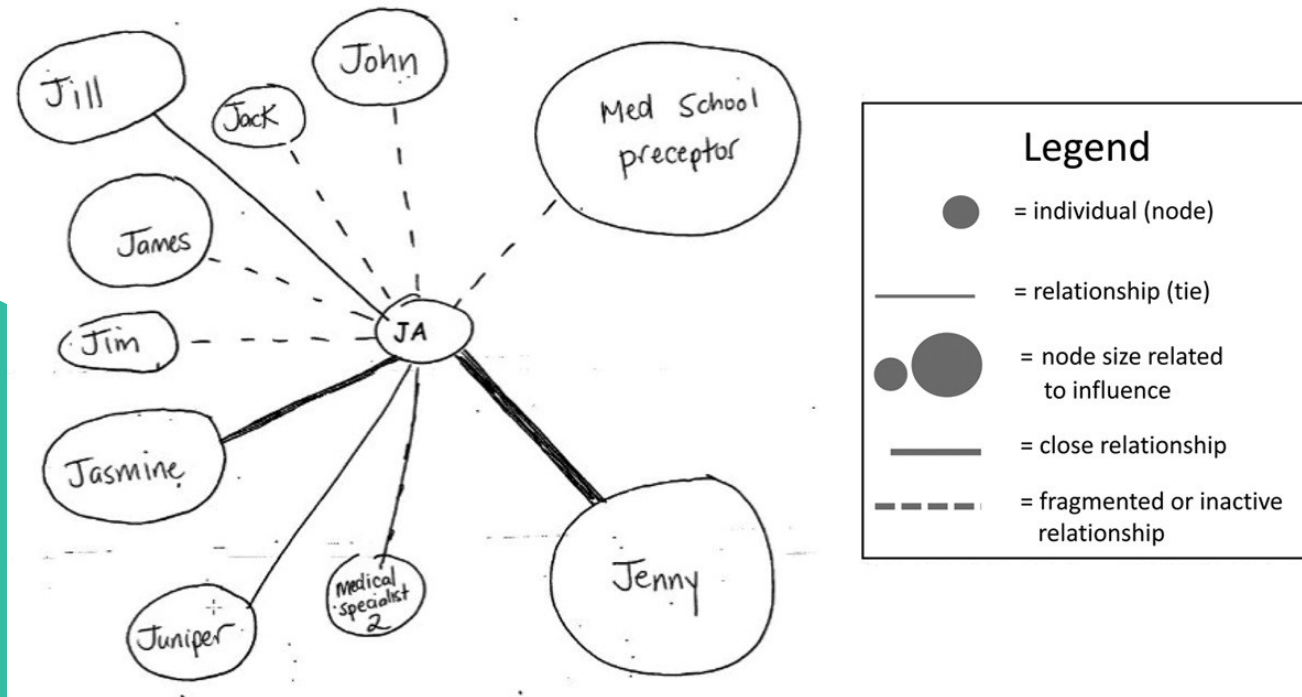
Jill

Jack

John

Med School preceptor

James

Jim

JA

Jasmine

Juniper

Medical specialist 2

Jenny

Legend

= individual (node)

= relationship (tie)

= node size related to influence

= close relationship

= fragmented or inactive relationship